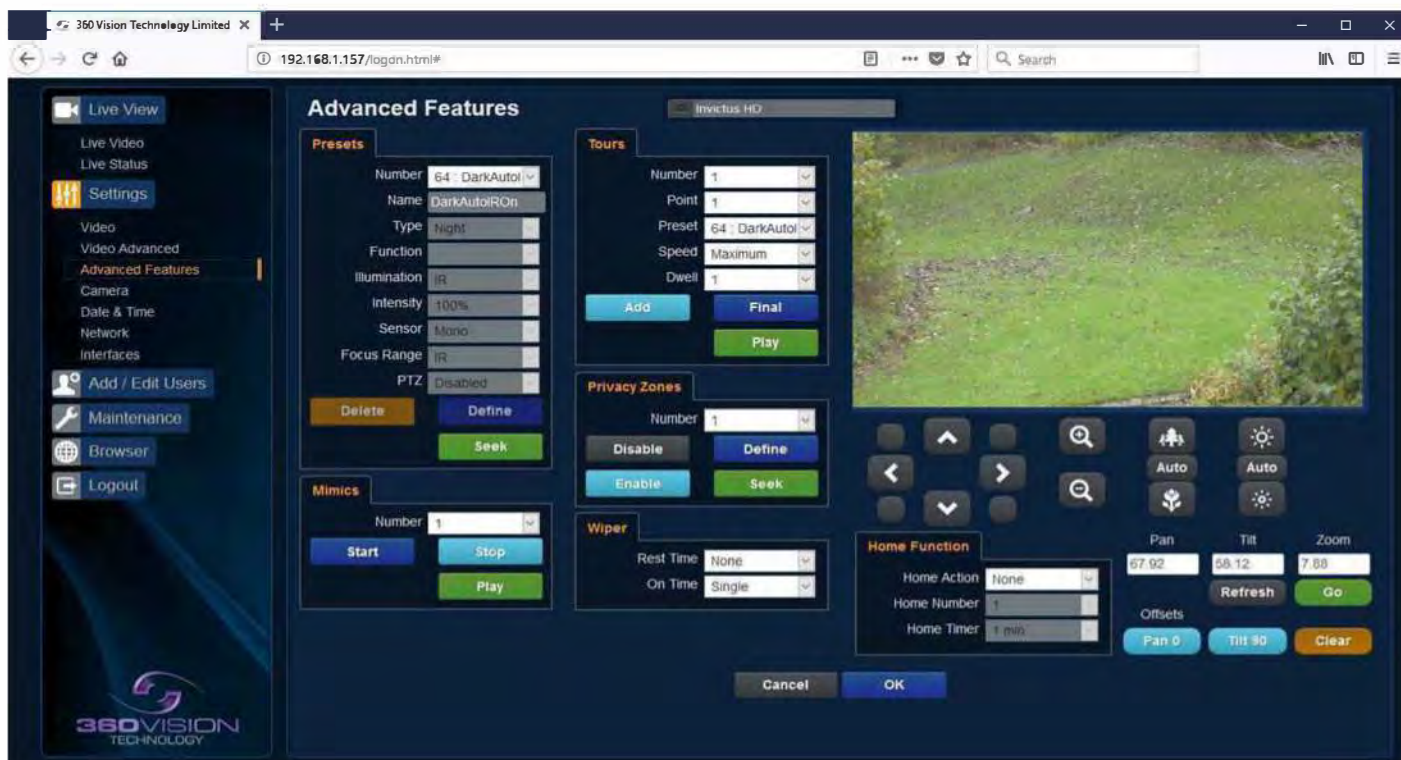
360 Vision Technology Limited ×  +

192.168.1.157/login.html#

Search

Live View
Live Video
Live Status
Settings
Video
Video Advanced
Advanced Features
Camera
Date & Time
Network
Interfaces
Add / Edit Users
Maintenance
Browser
Logout

360VISION TECHNOLOGY

Advanced Features

Invictus HD

Presets
Number 64 : DarkAutoI
Name DarkAutoIROn
Type Night
Function
Illumination IR
Intensity 100%
Sensor Mono
Focus Range IR
PTZ Disabled
Delete
Define
Seek

Mimics
Number 1
Start
Stop
Play

Tours
Number 1
Point 1
Preset 64 : DarkAutoI
Speed Maximum
Dwell 1
Add
Final
Play

Privacy Zones
Number 1
Disable
Define
Enable
Seek

Wiper
Rest Time None
On Time Single

Auto
Auto

Home Function
Home Action None
Home Number 1
Home Timer 1 min

Pan
Tilt
Zoom
67.92
58.12
7.88
Refresh
Go
Offsets
Pan 0
Tilt 90
Clear

Cancel
OK